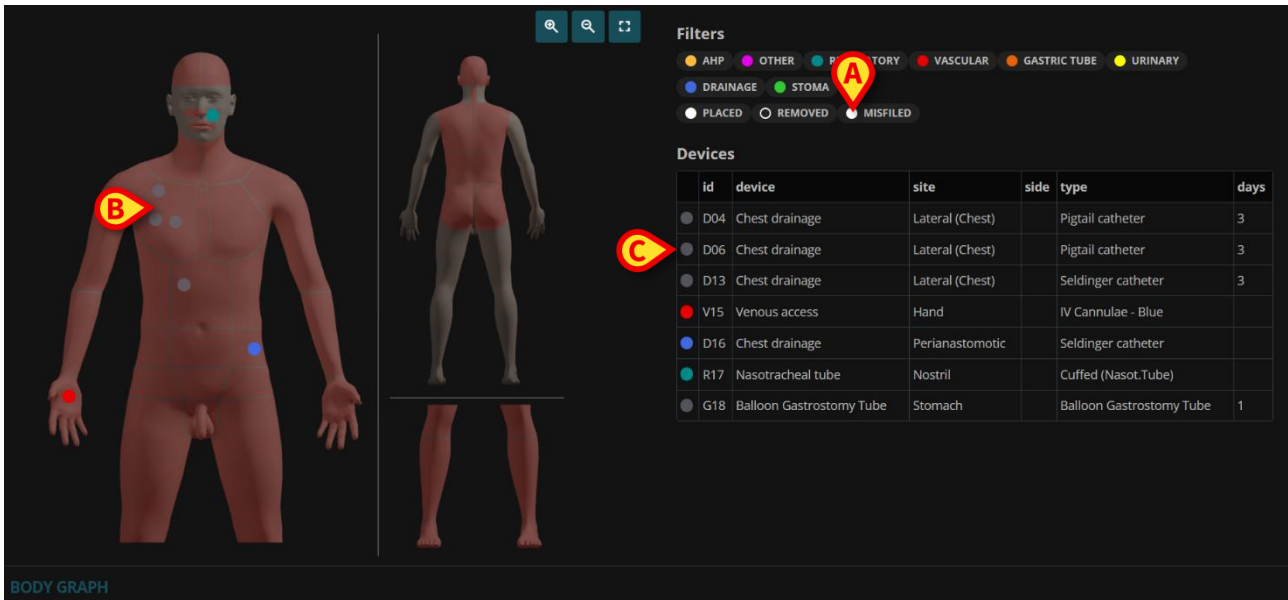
Filters

AHP OTHER R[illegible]TORY VASCULAR GASTRIC TUBE URINARY
DRAINAGE STOMA
PLACED REMOVED MISFILED

A

B

C

Devices

| | id | device | site | side | type | days |
|---|---|---|---|---|---|---|
| | D04 | Chest drainage | Lateral (Chest) | | Pigtail catheter | 3 |
| | D06 | Chest drainage | Lateral (Chest) | | Pigtail catheter | 3 |
| | D13 | Chest drainage | Lateral (Chest) | | Seldinger catheter | 3 |
| | V15 | Venous access | Hand | | IV Cannulae - Blue | |
| | D16 | Chest drainage | Perianastomotic | | Seldinger catheter | |
| | R17 | Nasotracheal tube | Nostril | | Cuffed (Nasot.Tube) | |
| | G18 | Balloon Gastrostomy Tube | Stomach | | Balloon Gastrostomy Tube | 1 |

BODY GRAPH